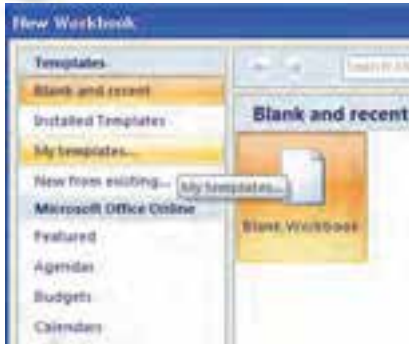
New Workbook

Templates
Blank and recent
Installed Templates
My templates...
New from existing...
My templates...
Microsoft Office Online
Featured
Agendas
Budgets
Calendars

Search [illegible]

Blank and recent

Blank Workbook